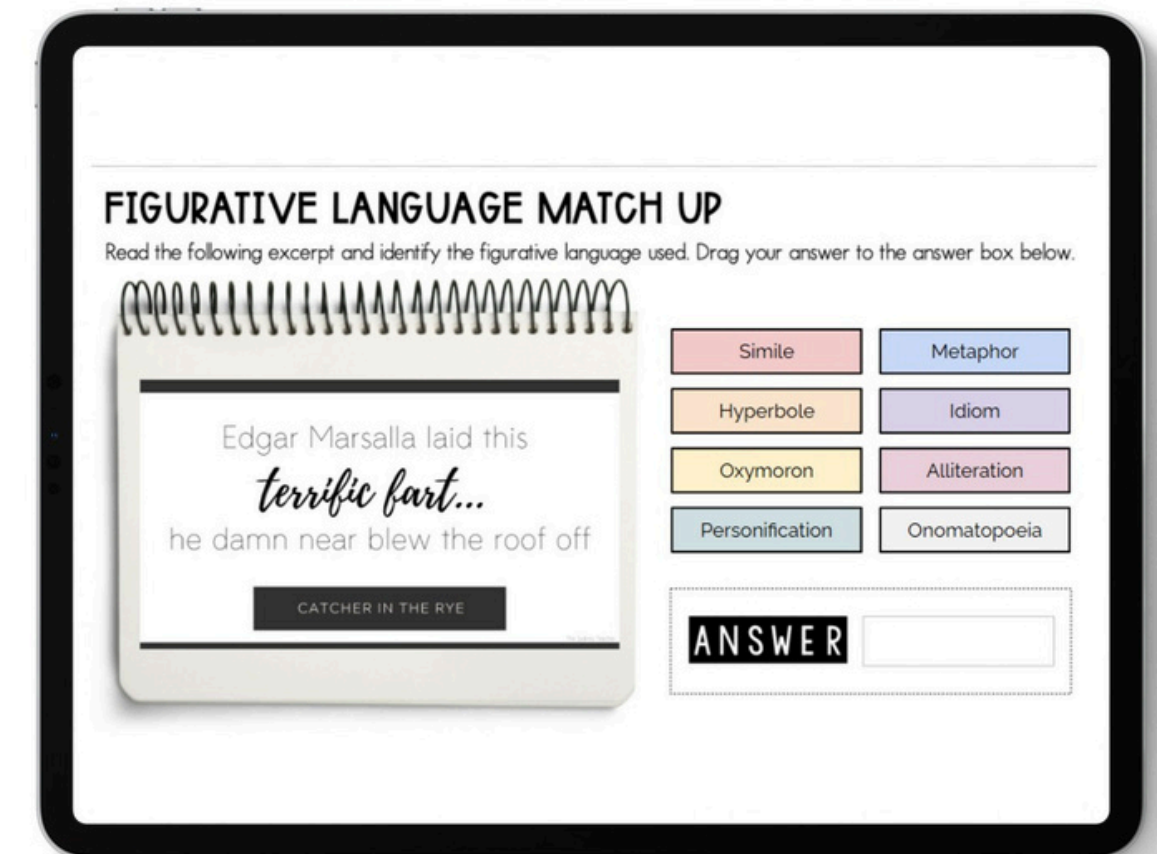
FIGURATIVE LANGUAGE MATCH UP

Read the following excerpt and identify the figurative language used. Drag your answer to the answer box below.

Edgar Marsalla laid this terrific fart... he damn near blew the roof off

CATCHER IN THE RYE

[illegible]

| Simile | Metaphor |
|---|---|
| Hyperbole | Idiom |
| Oxymoron | Alliteration |
| Personification | Onomatopoeia |

ANSWER